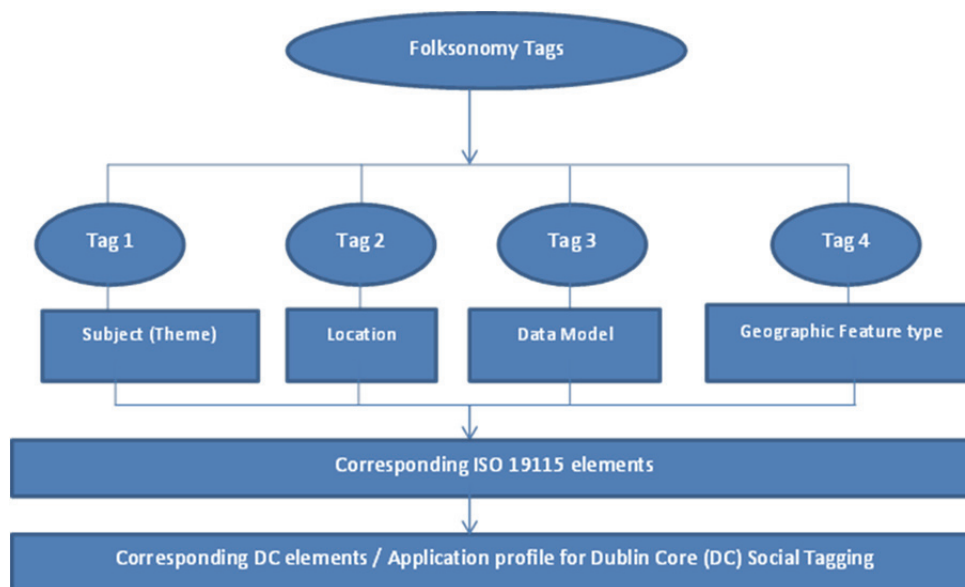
Folksonomy Tags

Tag 1

Tag 2

Tag 3

Tag 4

Subject (Theme)

Location

Data Model

Geographic Feature type

Corresponding ISO 19115 elements

Corresponding DC elements / Application profile for Dublin Core (DC) Social Tagging